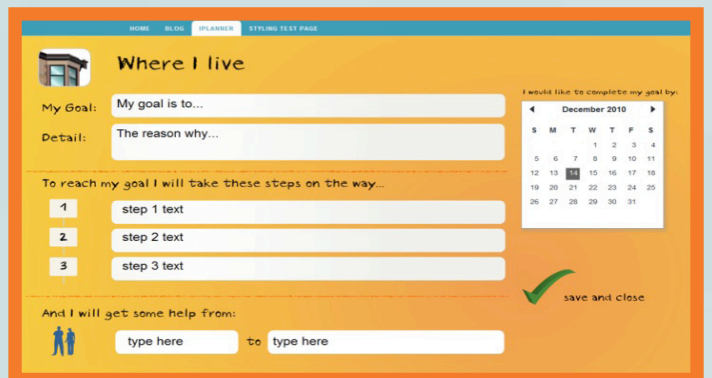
HOME BLOG IPLANNER STYLING TEST PAGE

Where I live

My Goal: My goal is to...

Detail: The reason why...

I would like to complete my goal by:

December 2010

| S | M | T | W | T | F | S |
|---|---|---|---|---|---|---|
| | | | 1 | 2 | 3 | 4 |
| 5 | 6 | 7 | 8 | 9 | 10 | 11 |
| 12 | 13 | 14 | 15 | 16 | 17 | 18 |
| 19 | 20 | 21 | 22 | 23 | 24 | 25 |
| 26 | 27 | 28 | 29 | 30 | 31 | |

To reach my goal I will take these steps on the way...

1 step 1 text

2 step 2 text

3 step 3 text

save and close

And I will get some help from:

type here to type here